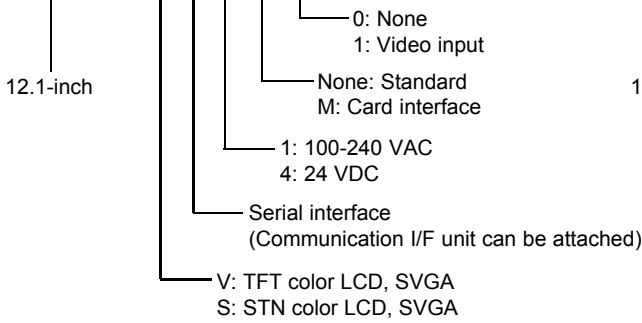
0: None
1: Video input

12.1-inch

None: Standard
M: Card interface

1

1: 100-240 VAC
4: 24 VDC

Serial interface
(Communication I/F unit can be attached)

V: TFT color LCD, SVGA
S: STN color LCD, SVGA